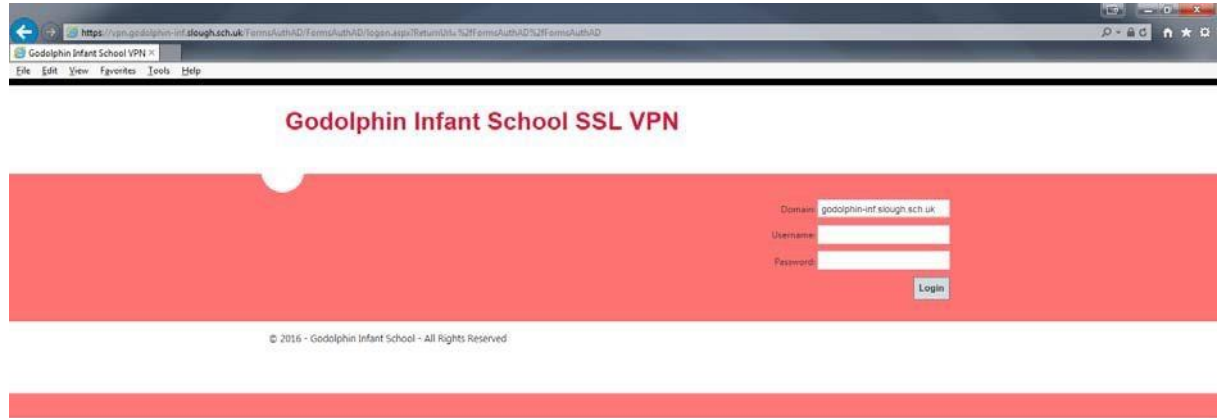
https://vpn.godolphin-inf.slough.sch.uk/FormsAuthAD/FormsAuthAD/logon.aspx?ReturnUrl=%2fFormsAuthAD%2fFormsAuthAD

Godolphin Infant School VPN ×

File Edit View Favorites Tools Help

Godolphin Infant School SSL VPN

Domain: godolphin-inf.slough.sch.uk

Username:

Password:

Login

© 2016 - Godolphin Infant School - All Rights Reserved